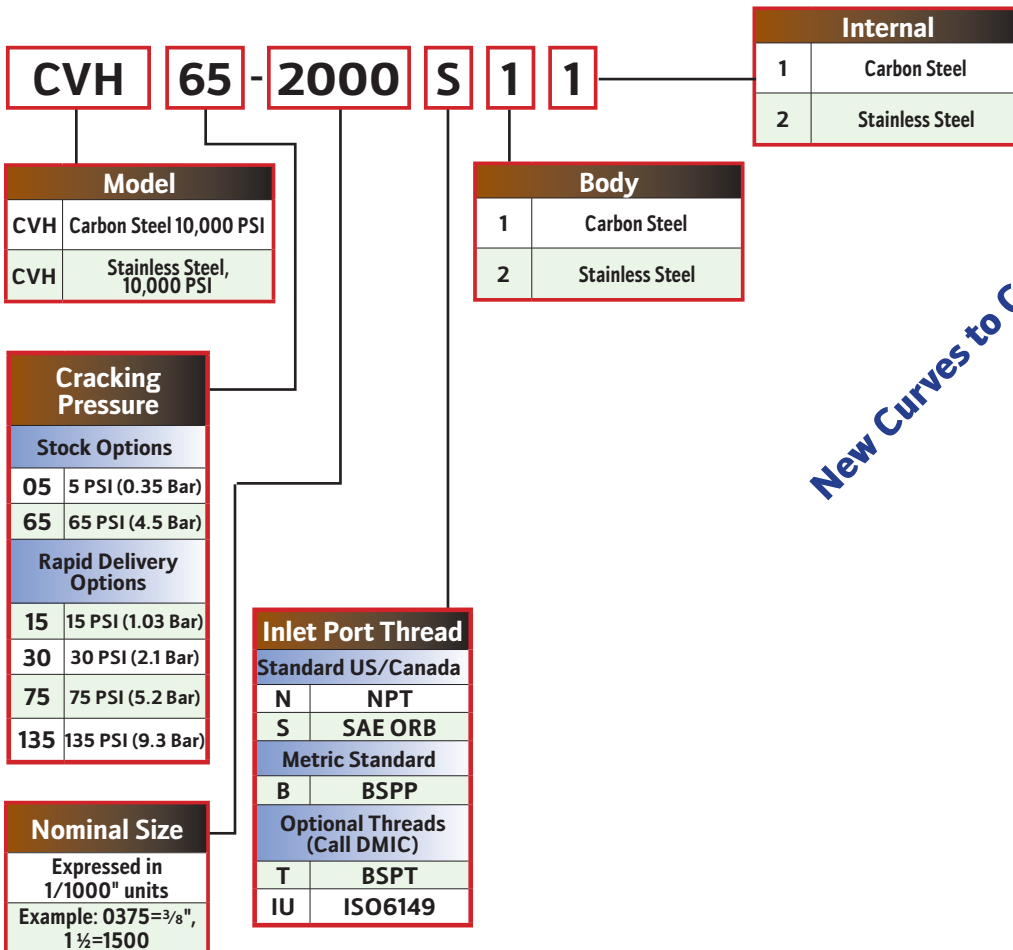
CVH 65 - 2000 S 1 1

Internal

| 1 | Carbon Steel |
|---|---|
| 2 | Stainless Steel |

Model

| CVH | Carbon Steel 10,000 PSI |
|---|---|
| CVH | Stainless Steel, 10,000 PSI |

Body

| 1 | Carbon Steel |
|---|---|
| 2 | Stainless Steel |

New Curves to C

Cracking Pressure

Stock Options

| 05 | 5 PSI (0.35 Bar) |
|---|---|
| 65 | 65 PSI (4.5 Bar) |

Rapid Delivery Options

| 15 | 15 PSI (1.03 Bar) |
|---|---|
| 30 | 30 PSI (2.1 Bar) |
| 75 | 75 PSI (5.2 Bar) |
| 135 | 135 PSI (9.3 Bar) |

Inlet Port Thread

Standard US/Canada

| N | NPT |
|---|---|
| S | SAE ORB |

Metric Standard

| B | BSPP |
|---|---|

Optional Threads (Call DMIC)

| T | BSPT |
|---|---|
| IU | ISO6149 |

Nominal Size

Expressed in 1/1000" units

Example: 0375=$\frac{3}{8}$", 1 ½=1500